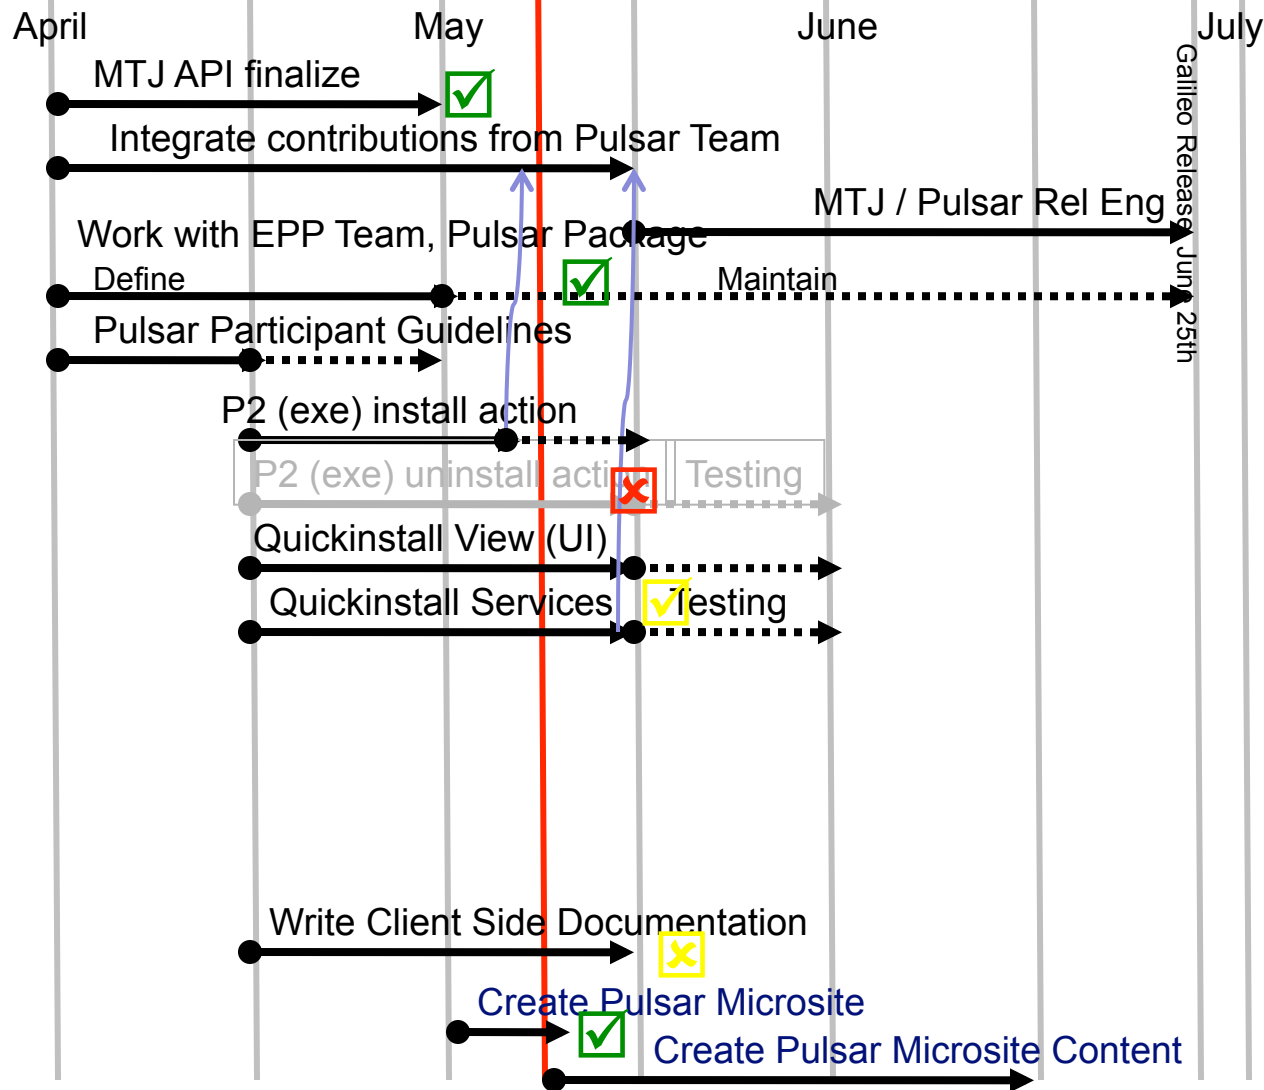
April
May
June
July

MTJ API finalize

Integrate contributions from Pulsar Team

MTJ / Pulsar Rel Eng

Galileo Release June 25th

Work with EPP Team, Pulsar Package

Define

Maintain

Pulsar Participant Guidelines

P2 (exe) install action

P2 (exe) uninstall action

Testing

Quickinstall View (UI)

Quickinstall Services

Testing

Write Client Side Documentation

Create Pulsar Microsite

Create Pulsar Microsite Content